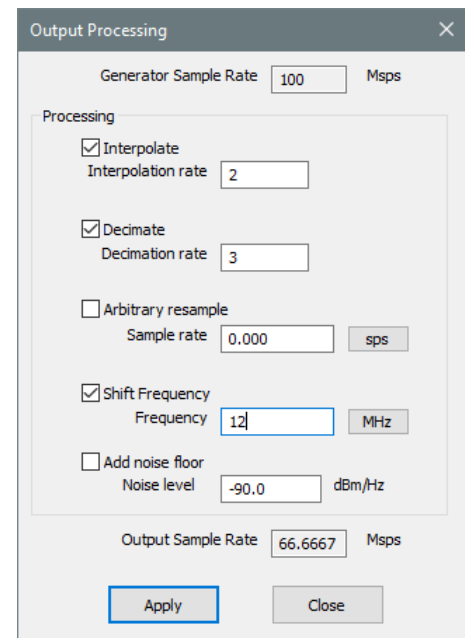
Output Processing ×

Generator Sample Rate 100 Msps

Processing

☑ Interpolate
Interpolation rate 2

☑ Decimate
Decimation rate 3

☐ Arbitrary resample
Sample rate 0.000 sps

☑ Shift Frequency
Frequency 12 MHz

☐ Add noise floor
Noise level -90.0 dBm/Hz

Output Sample Rate 66.6667 Msps

Apply Close